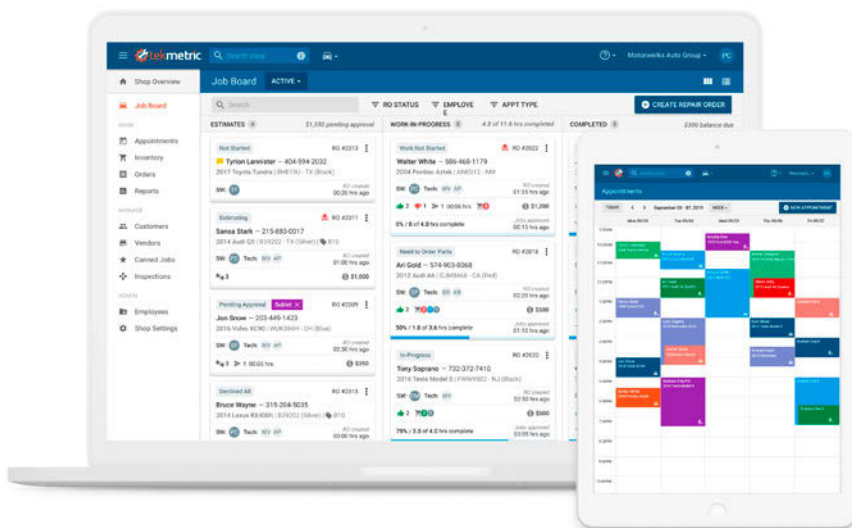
tekmetric Search shop Motowerks Auto Group PC

Shop Overview
Job Board
Appointments
Inventory
Orders
Reports
Customers
Vendors
Canned Jobs
Inspections
Employees
Shop Settings

Job Board ACTIVE

Search RO STATUS EMPLOYEE APPT TYPE CREATE REPAIR ORDER

ESTIMATES 4 $1,550 pending approval
WORK-IN-PROGRESS 5 4.8 of 11.6 hrs completed
COMPLETED 3 $300 balance due

Not Started RO #2013
Tyrion Lannister — 404-594-2032
2017 Toyota Tundra | XHE1?K | TX (Black)
SW: Tech:
RO created 01:05 hrs ago

Estimating RO #2011
Sansa Stark — 215-683-0017
2014 Audi Q5 | ?Z6232 | TX (Silver)
SW: Tech: MV AP
RO created 01:06 hrs ago
$1,600

Pending Approval Sublet RO #2009
Jon Snow — 203-449-1423
2016 Volvo XC90 | WUK3HH | TX (Blue)
SW: Tech: MV AP
RO created 02:30 hrs ago
$350

Declined All RO #2007
Bruce Wayne — 315-204-5035
2016 Lexus RX400h | ?3?202 | TX (Silver)
SW: Tech: MV AP
RO created 03:00 hrs ago

Work Not Started RO #2022
Walter White — 505-465-1179
2004 Pontiac Aztek | XME012 | NM
SW: Tech: MV AP
RO created 01:35 hrs ago
$1,200
0% / 0 of 4.0 hrs complete
Jobs approved 00:15 hrs ago

Need to Order Parts RO #2018
Ari Gold — 574-903-8368
2021 Audi A8 | GJM8443 | CA (Red)
SW: Tech:
RO created 02:20 hrs ago
$500
50% / 1.8 of 3.6 hrs complete
Jobs approved 00:10 hrs ago

In-Progress RO #2020
Tony Soprano — 732-372-7410
2016 Tesla Model S | FWW9502 | NJ (Black)
SW: Tech: MV
RO created 02:50 hrs ago
$600
75% / 3.0 of 4.0 hrs complete
Jobs approved

Appointments
TODAY September 20 - 27, 2019 WEEK NEW APPOINTMENT
Mon 09/20 Tue 09/24 Wed 09/25 Thu 09/26 Fri 09/27